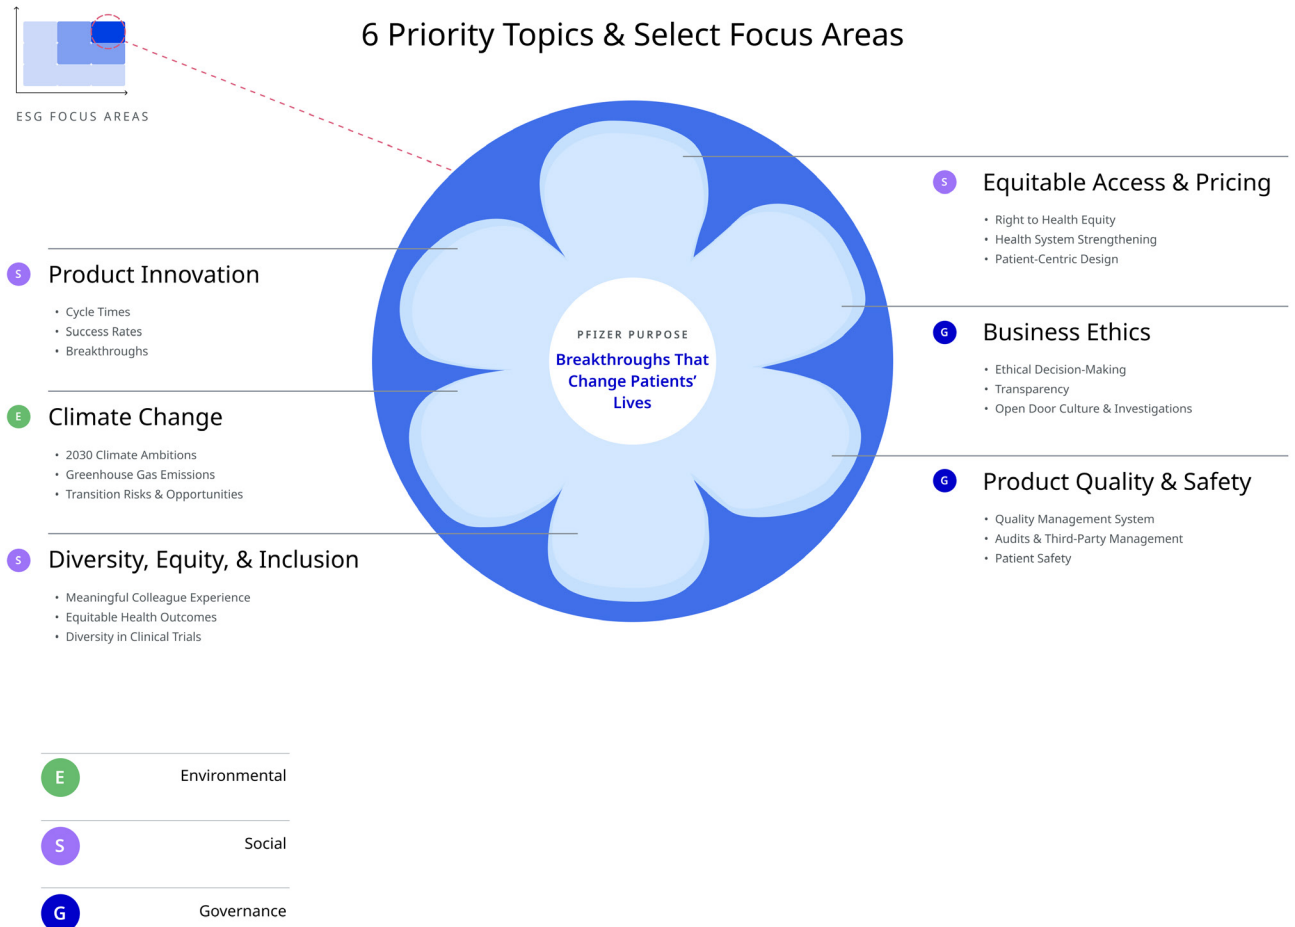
ESG FOCUS AREAS

6 Priority Topics & Select Focus Areas

PFIZER PURPOSE
Breakthroughs That Change Patients' Lives

S Product Innovation
• Cycle Times
• Success Rates
• Breakthroughs

E Climate Change
• 2030 Climate Ambitions
• Greenhouse Gas Emissions
• Transition Risks & Opportunities

S Diversity, Equity, & Inclusion
• Meaningful Colleague Experience
• Equitable Health Outcomes
• Diversity in Clinical Trials

S Equitable Access & Pricing
• Right to Health Equity
• Health System Strengthening
• Patient-Centric Design

G Business Ethics
• Ethical Decision-Making
• Transparency
• Open Door Culture & Investigations

G Product Quality & Safety
• Quality Management System
• Audits & Third-Party Management
• Patient Safety

E Environmental
S Social
G Governance